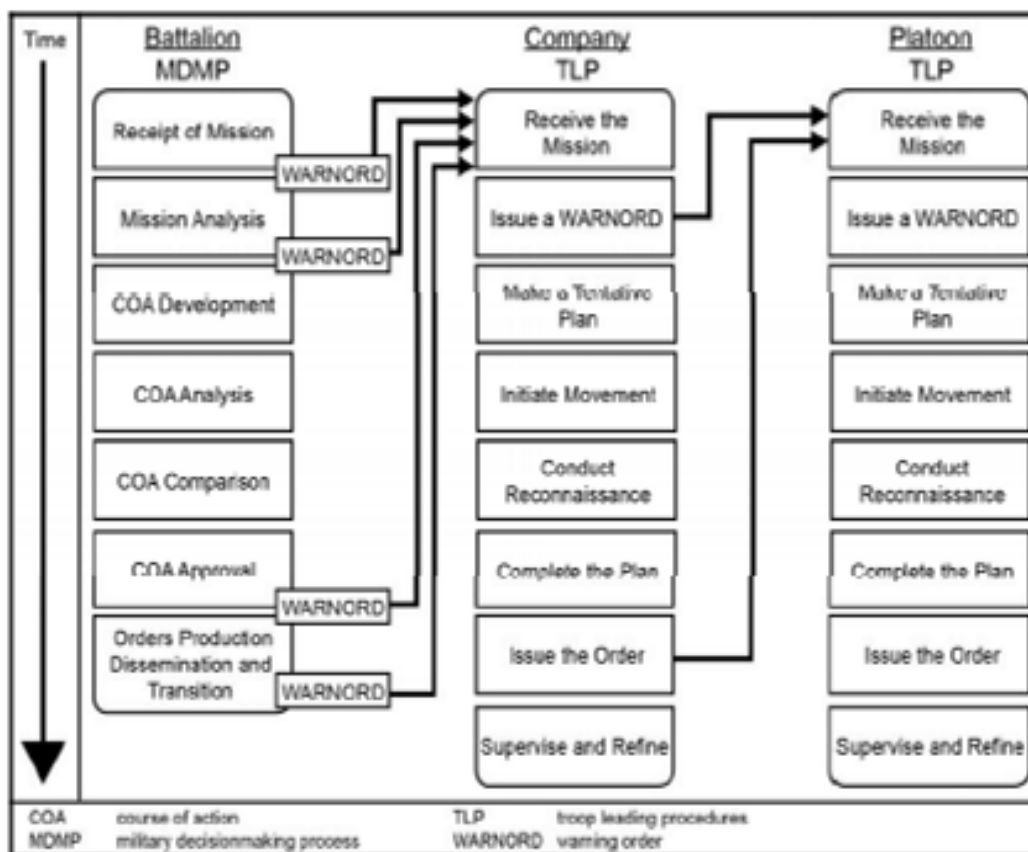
Time

Battalion
MDMP

Receipt of Mission

WARNORD

Mission Analysis

WARNORD

COA Development

COA Analysis

COA Comparison

COA Approval

WARNORD

Orders Production Dissemination and Transition

WARNORD

Company
TLP

Receive the Mission

Issue a WARNORD

Make a Tentative Plan

Initiate Movement

Conduct Reconnaissance

Complete the Plan

Issue the Order

Supervise and Refine

Platoon
TLP

Receive the Mission

Issue a WARNORD

Make a Tentative Plan

Initiate Movement

Conduct Reconnaissance

Complete the Plan

Issue the Order

Supervise and Refine

COA course of action
MDMP military decisionmaking process
TLP troop leading procedures
WARNORD warning order